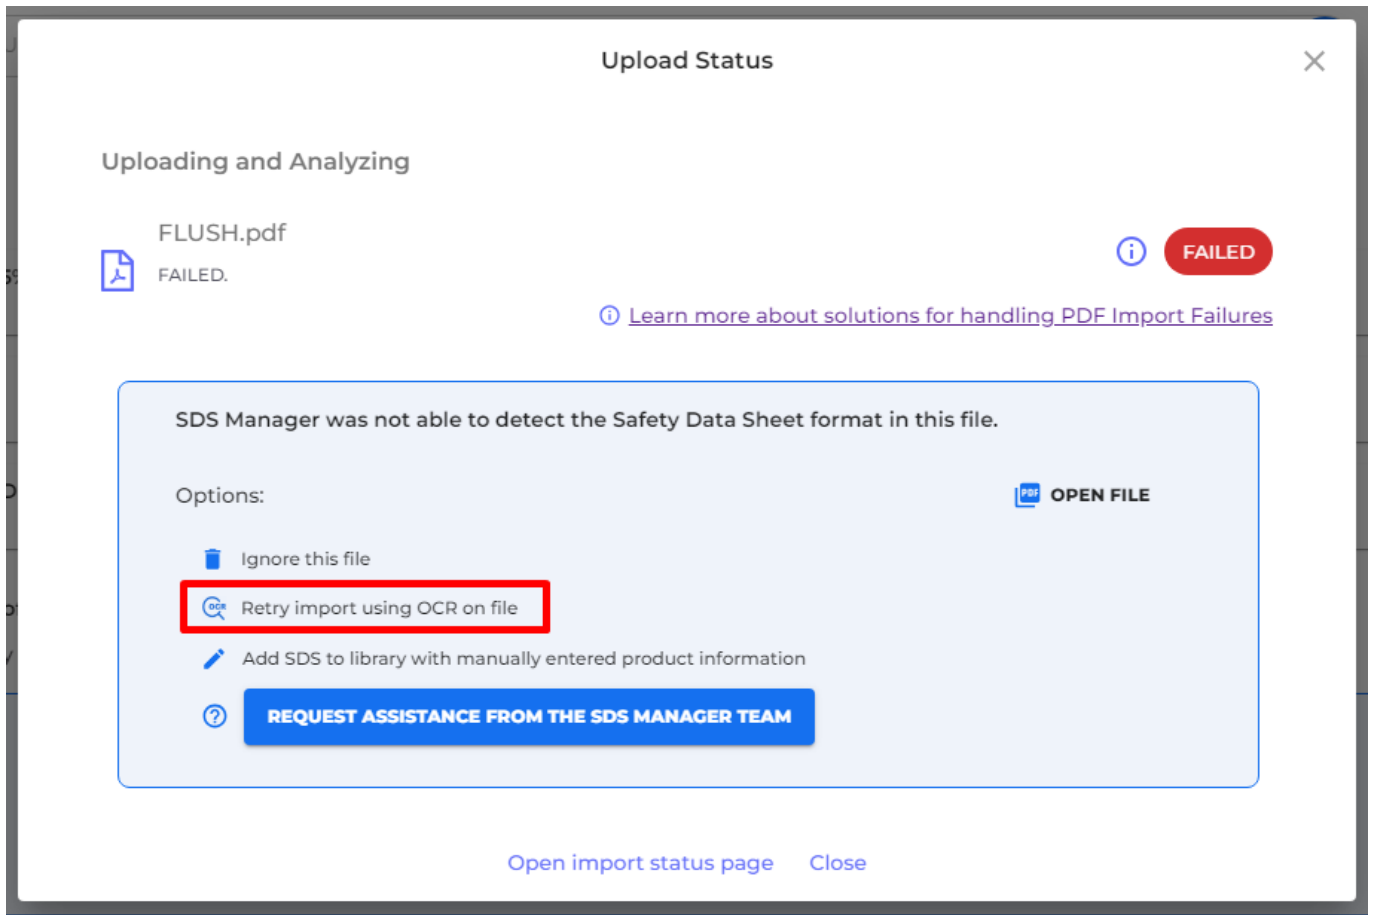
Upload Status

Uploading and Analyzing

FLUSH.pdf

FAILED.

FAILED

Learn more about solutions for handling PDF Import Failures

SDS Manager was not able to detect the Safety Data Sheet format in this file.

Options:

OPEN FILE

Ignore this file

Retry import using OCR on file

Add SDS to library with manually entered product information

REQUEST ASSISTANCE FROM THE SDS MANAGER TEAM

Open import status page Close